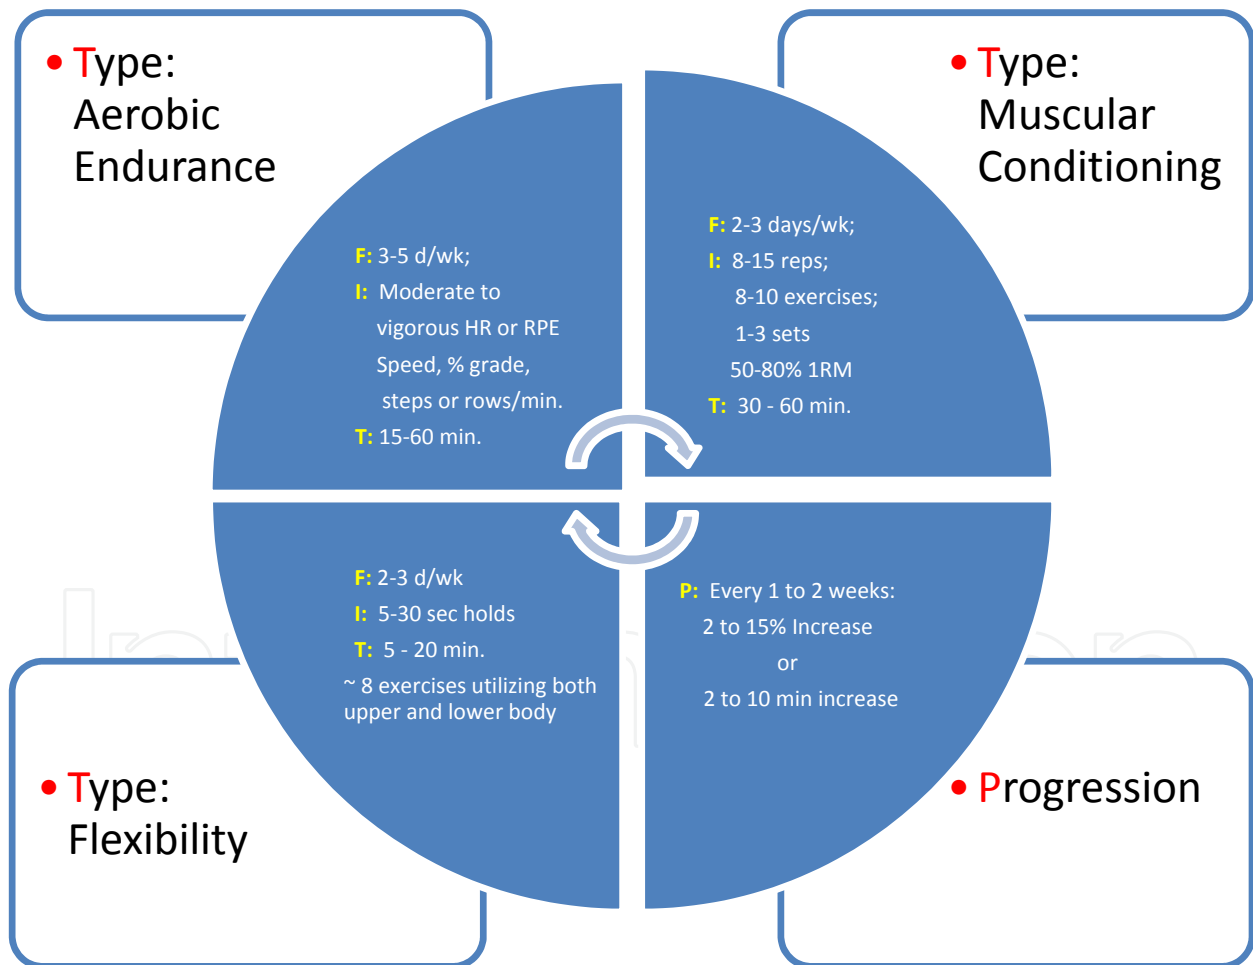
• Type: Aerobic Endurance

• Type: Muscular Conditioning

F: 3-5 d/wk;
I: Moderate to vigorous HR or RPE Speed, % grade, steps or rows/min.
T: 15-60 min.

F: 2-3 days/wk;
I: 8-15 reps; 8-10 exercises; 1-3 sets 50-80% 1RM
T: 30 - 60 min.

F: 2-3 d/wk
I: 5-30 sec holds
T: 5 - 20 min.
~ 8 exercises utilizing both upper and lower body

P: Every 1 to 2 weeks: 2 to 15% Increase or 2 to 10 min increase

• Type: Flexibility

• Progression